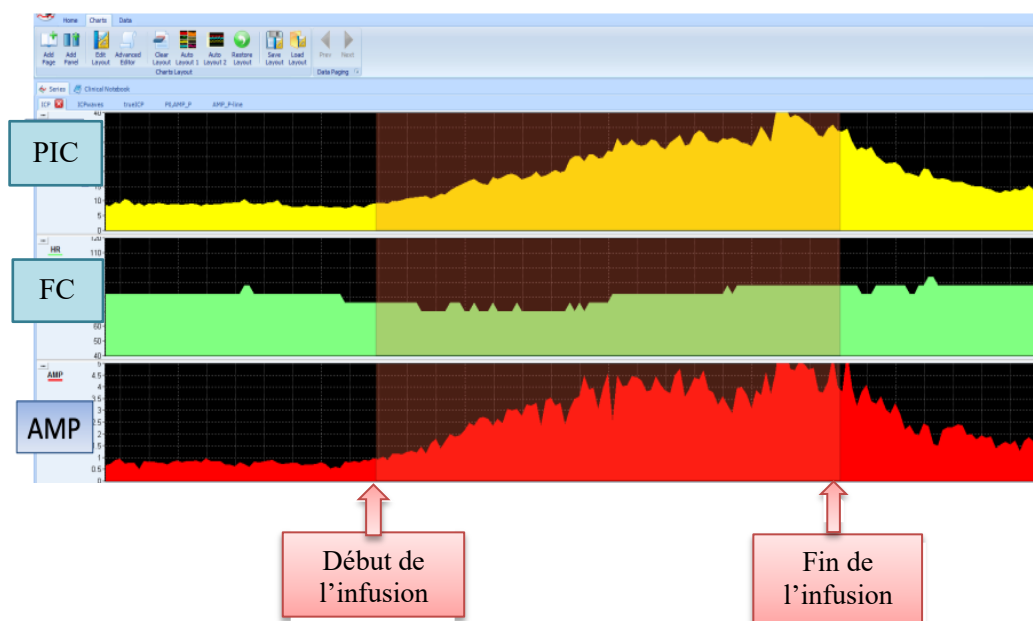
Home Charts Data

Add Page Add Panel Edit Layout Advanced Editor Clear Layout Auto Layout 1 Auto Layout 2 Restore Layout Save Layout Load Layout Prev Next

Charts Layout Data Paging

Series Clinical Notebook

ICP ICPwaves trueICP PLAMP_P AMP_P-Fine

PIC

40 10 10 0

HR

FC

140 110 60 50 40

AMP

AMP

4.5 4 3.5 3 2.5 2 1.5 1 0.5 0

Début de l'infusion

Fin de l'infusion